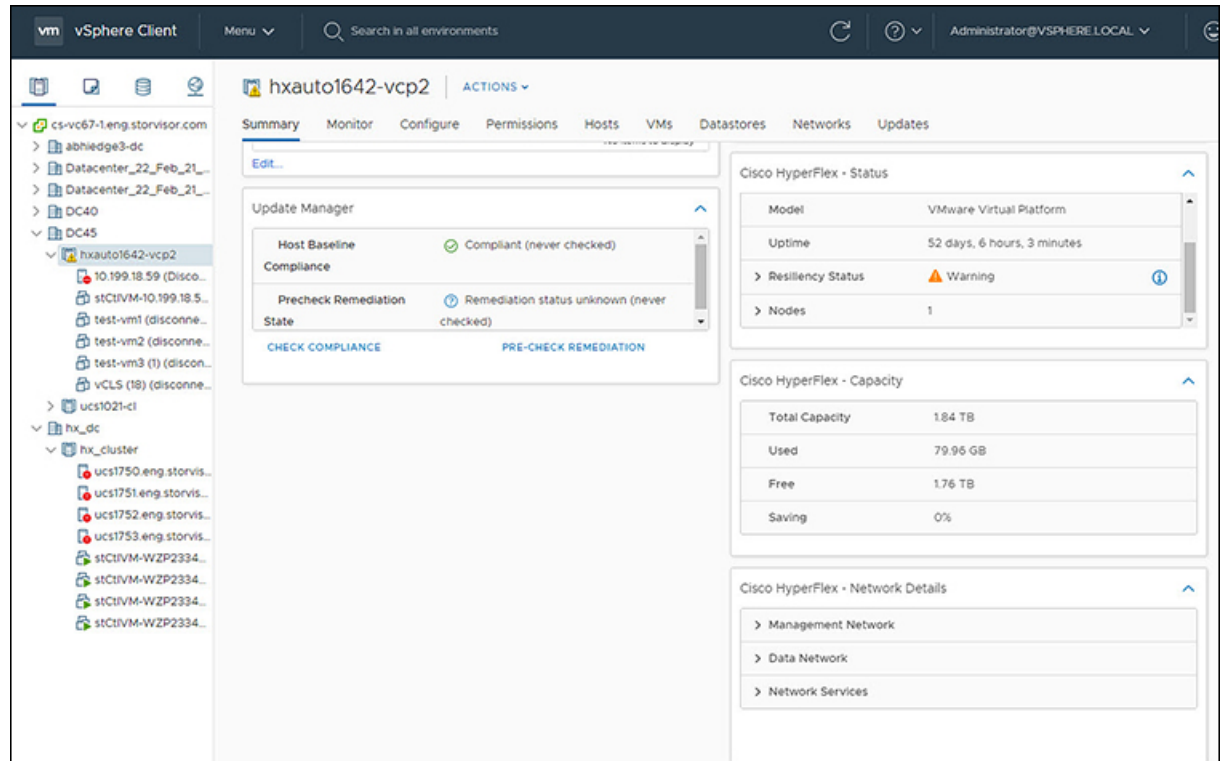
vm vSphere Client Menu Search in all environments Administrator@VSPHERE.LOCAL

cs-vc67-1.eng.storvisor.com
abhiedge3-dc
Datacenter_22_Feb_21_...
Datacenter_22_Feb_21_...
DC40
DC45
hxauto1642-vcp2
10.199.18.59 (Disco...
stCtlVM-10.199.18.5...
test-vm1 (disconne...
test-vm2 (disconne...
test-vm3 (1) (discon...
vCLS (18) (disconne...
ucs1021-cl
hx_dc
hx_cluster
ucs1750.eng.storvis...
ucs1751.eng.storvis...
ucs1752.eng.storvis...
ucs1753.eng.storvis...
stCtlVM-WZP2334...
stCtlVM-WZP2334...
stCtlVM-WZP2334...
stCtlVM-WZP2334...

hxauto1642-vcp2 ACTIONS

Summary Monitor Configure Permissions Hosts VMs Datastores Networks Updates

No items to display
Edit...

Update Manager

| Host Baseline Compliance | Compliant (never checked) |
|---|---|
| Precheck Remediation State | Remediation status unknown (never checked) |

CHECK COMPLIANCE PRE-CHECK REMEDIATION

Cisco HyperFlex - Status

| Model | VMware Virtual Platform |
|---|---|
| Uptime | 52 days, 6 hours, 3 minutes |
| > Resiliency Status | Warning |
| > Nodes | 1 |

Cisco HyperFlex - Capacity

| Total Capacity | 1.84 TB |
|---|---|
| Used | 79.96 GB |
| Free | 1.76 TB |
| Saving | 0% |

Cisco HyperFlex - Network Details

> Management Network
> Data Network
> Network Services